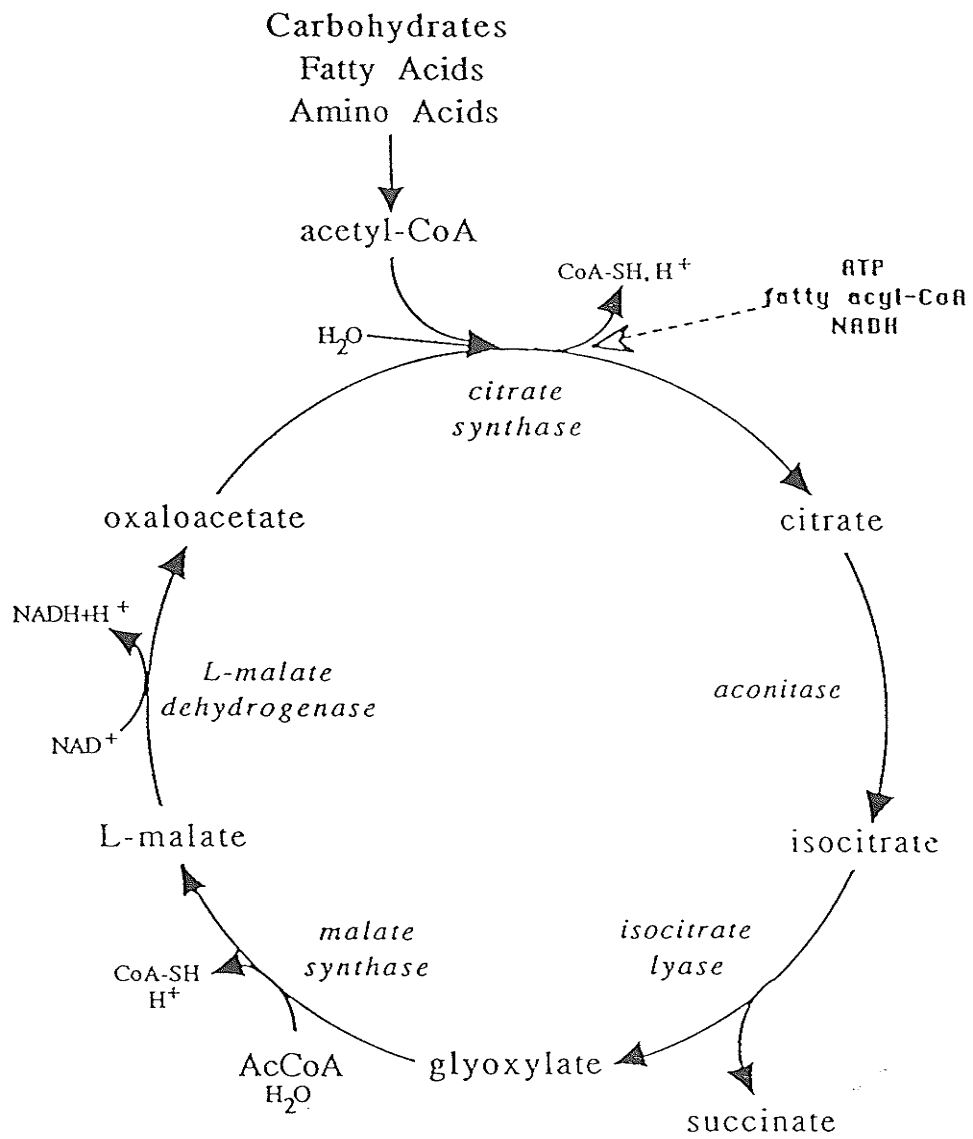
Carbohydrates
Fatty Acids
Amino Acids

acetyl-CoA

CoA-SH, $H^+$

ATP
fatty acyl-CoA
NADH

$H_2O$

*citrate synthase*

oxaloacetate

citrate

$NADH+H^+$

*L-malate dehydrogenase*

*aconitase*

$NAD^+$

L-malate

isocitrate

*malate synthase*

*isocitrate lyase*

CoA-SH
$H^+$

AcCoA
$H_2O$

glyoxylate

succinate